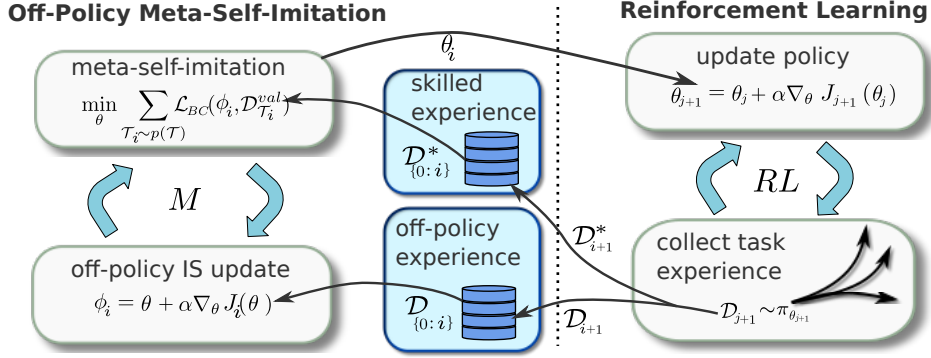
Off-Policy Meta-Self-Imitation

Reinforcement Learning

$\theta_i$

meta-self-imitation

$\min_{\theta} \sum_{\mathcal{T}_i \sim p(\mathcal{T})} \mathcal{L}_{BC}(\phi_i, \mathcal{D}^{val}_{\mathcal{T}_i})$

skilled experience

$\mathcal{D}^*_{\{0:i\}}$

update policy

$\theta_{j+1} = \theta_j + \alpha \nabla_\theta J_{j+1}(\theta_j)$

$RL$

$M$

$\mathcal{D}^*_{i+1}$

off-policy experience

$\mathcal{D}_{\{0:i\}}$

collect task experience

$\mathcal{D}_{j+1} \sim \pi_{\theta_{j+1}}$

off-policy IS update

$\phi_i = \theta + \alpha \nabla_\theta J_i(\theta)$

$\mathcal{D}_{i+1}$